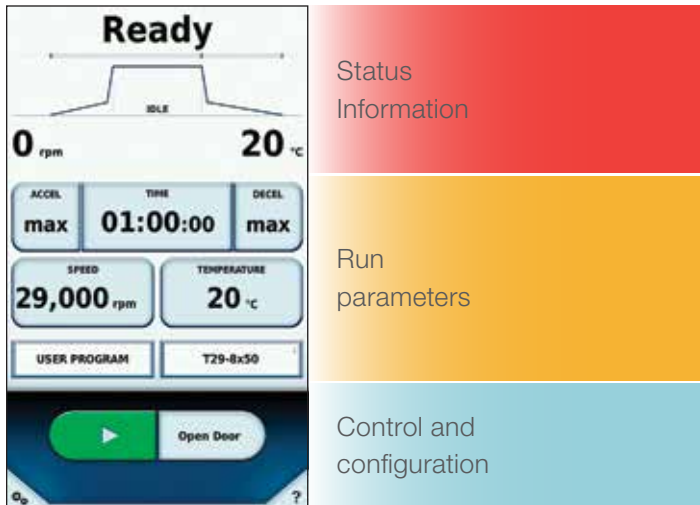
Ready

IDLE

0 rpm

20 °C

ACCEL
max

TIME
01:00:00

DECEL
max

SPEED
29,000 rpm

TEMPERATURE
20 °C

USER PROGRAM

T29-8x50

Open Door

?

Status Information

Run parameters

Control and configuration